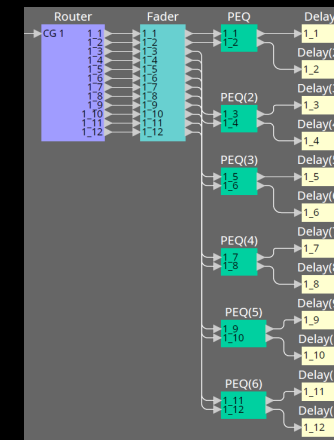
Router
CG 1
1_1
1_2
1_3
1_4
1_5
1_6
1_7
1_8
1_9
1_10
1_11
1_12

Fader
1_1
1_2
1_3
1_4
1_5
1_6
1_7
1_8
1_9
1_10
1_11
1_12

PEQ
1_1
1_2

PEQ(2)
1_3
1_4

PEQ(3)
1_5
1_6

PEQ(4)
1_7
1_8

PEQ(5)
1_9
1_10

PEQ(6)
1_11
1_12

Delay
1_1
Delay(2
1_2
Delay(3
1_3
Delay(4
1_4
Delay(5
1_5
Delay(6
1_6
Delay(7
1_7
Delay(8
1_8
Delay(
1_9
Delay(
1_10
Delay(
1_11
Delay(
1_12